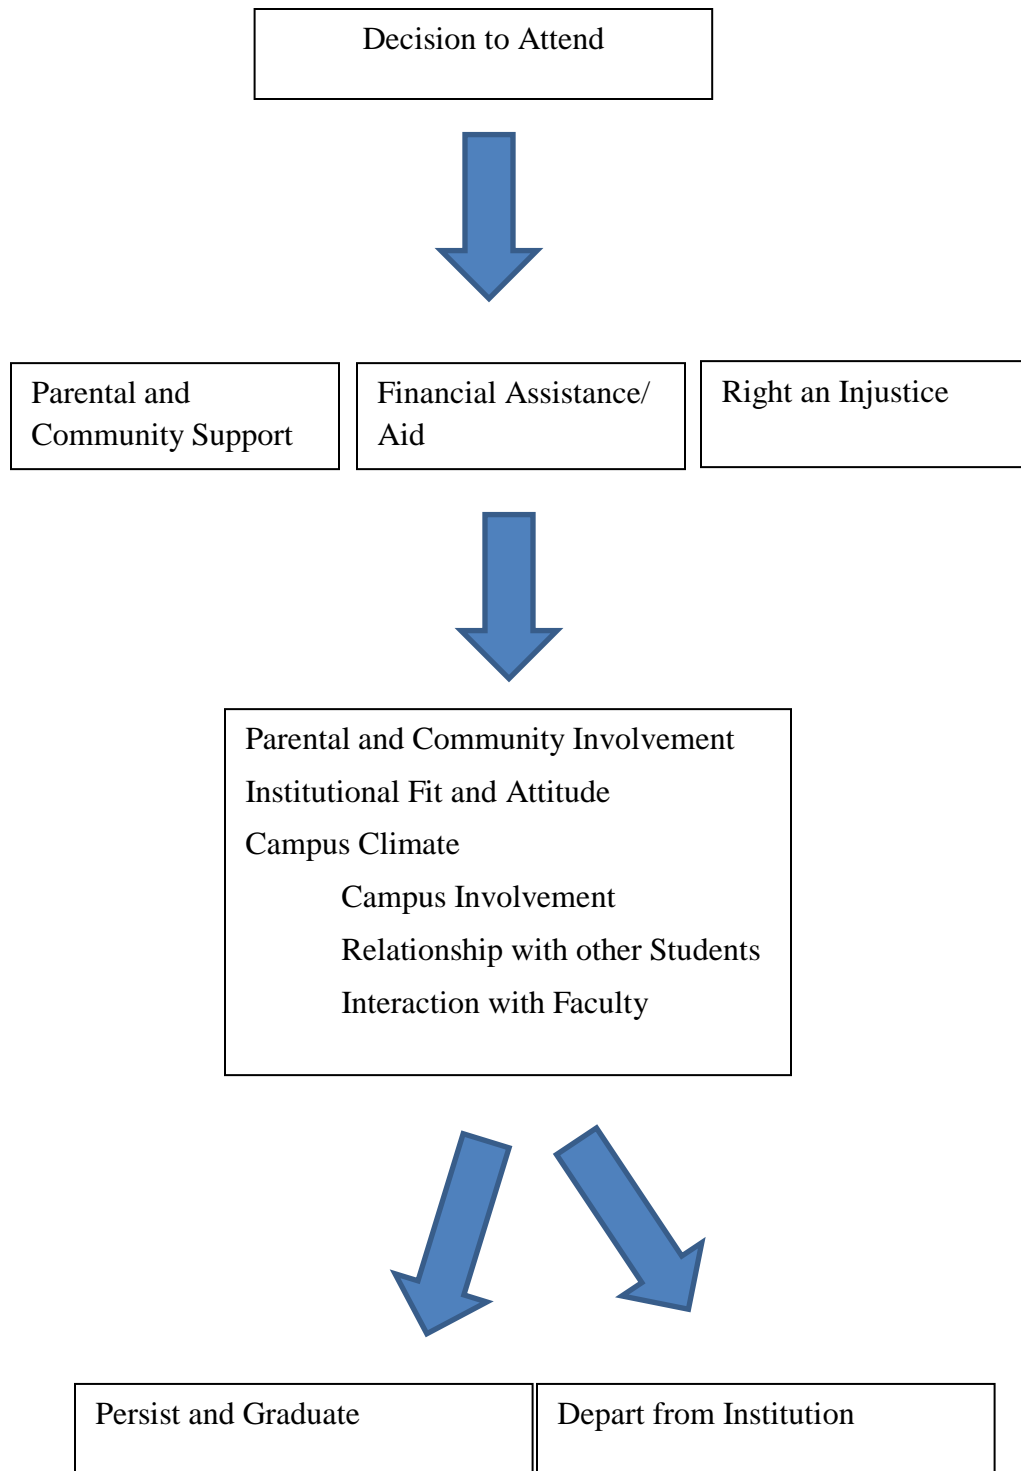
Decision to Attend

Parental and Community Support

Financial Assistance/ Aid

Right an Injustice

Parental and Community Involvement
Institutional Fit and Attitude
Campus Climate
Campus Involvement
Relationship with other Students
Interaction with Faculty

Persist and Graduate

Depart from Institution